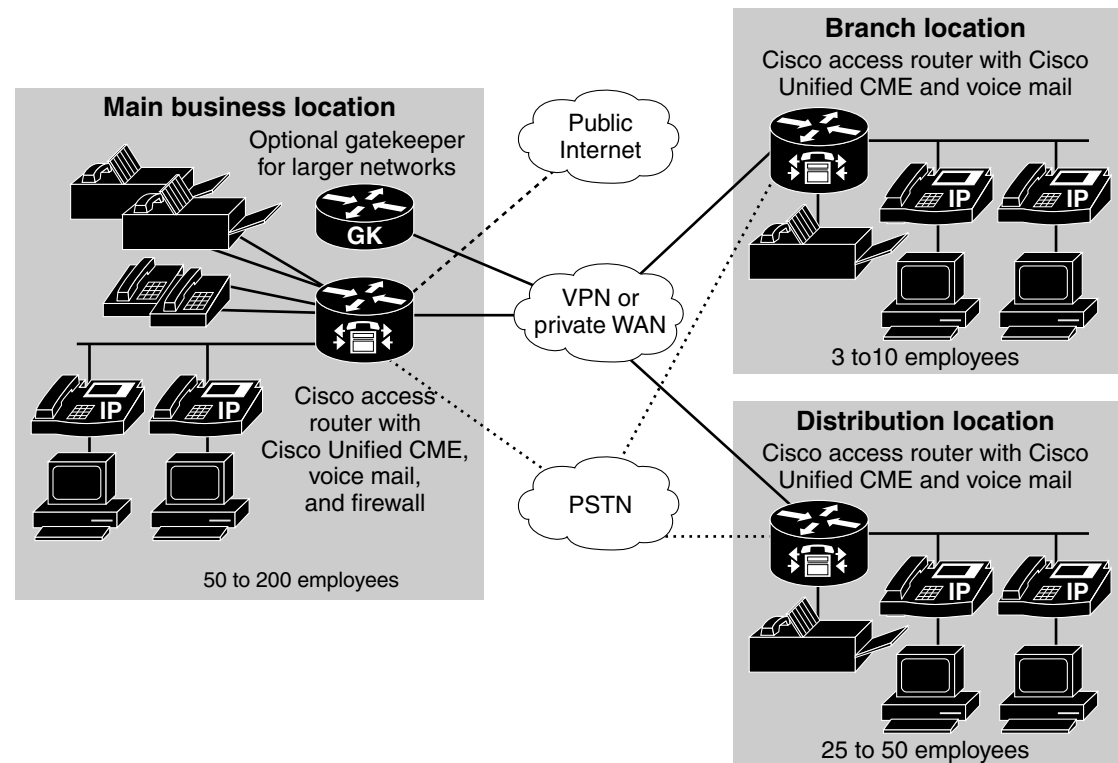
Main business location

Optional gatekeeper for larger networks

GK

IP

IP

Cisco access router with Cisco Unified CME, voice mail, and firewall

50 to 200 employees

Public Internet

VPN or private WAN

PSTN

Branch location

Cisco access router with Cisco Unified CME and voice mail

IP

IP

3 to10 employees

Distribution location

Cisco access router with Cisco Unified CME and voice mail

IP

IP

25 to 50 employees